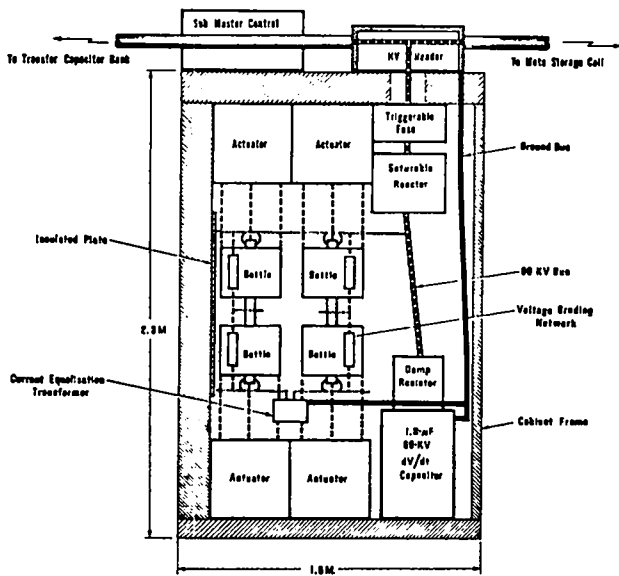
Sub Master Control

To Transfer Capacitor Bank

KV Header

To Mate Storage Cell

Actuator

Actuator

Triggerable Fuse

Ground Bus

Saturable Reactor

Insulated Plate

Bottle

Bottle

60 KV Bus

2.3M

Bottle

Bottle

Voltage Grading Network

Current Equalization Transformer

Damp Resistor

Cabinet Frame

Actuator

Actuator

1.8mF
60-KV
dV/dt
Capacitor

1.8M